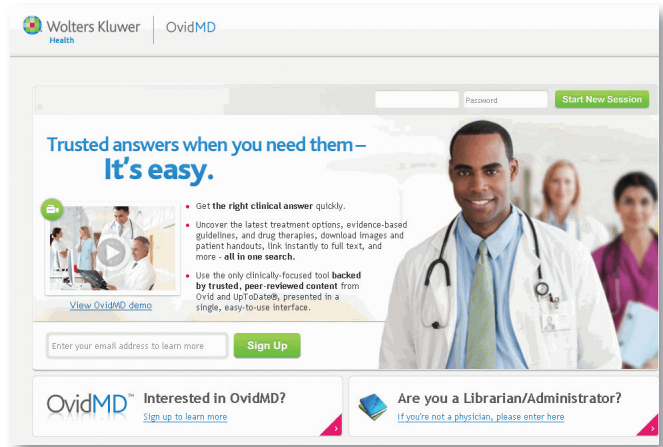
Wolters Kluwer
Health

OvidMD

Password

Start New Session

Trusted answers when you need them – It's easy.

Get the right clinical answer quickly.

Uncover the latest treatment options, evidence-based guidelines, and drug therapies, download images and patient handouts, link instantly to full text, and more - all in one search.

Use the only clinically-focused tool backed by trusted, peer-reviewed content from Ovid and UpToDate®, presented in a single, easy-to-use interface.

View OvidMD demo

Enter your email address to learn more

Sign Up

OvidMD™

Interested in OvidMD?

Sign up to learn more

Are you a Librarian/Administrator?

If you're not a physician, please enter here